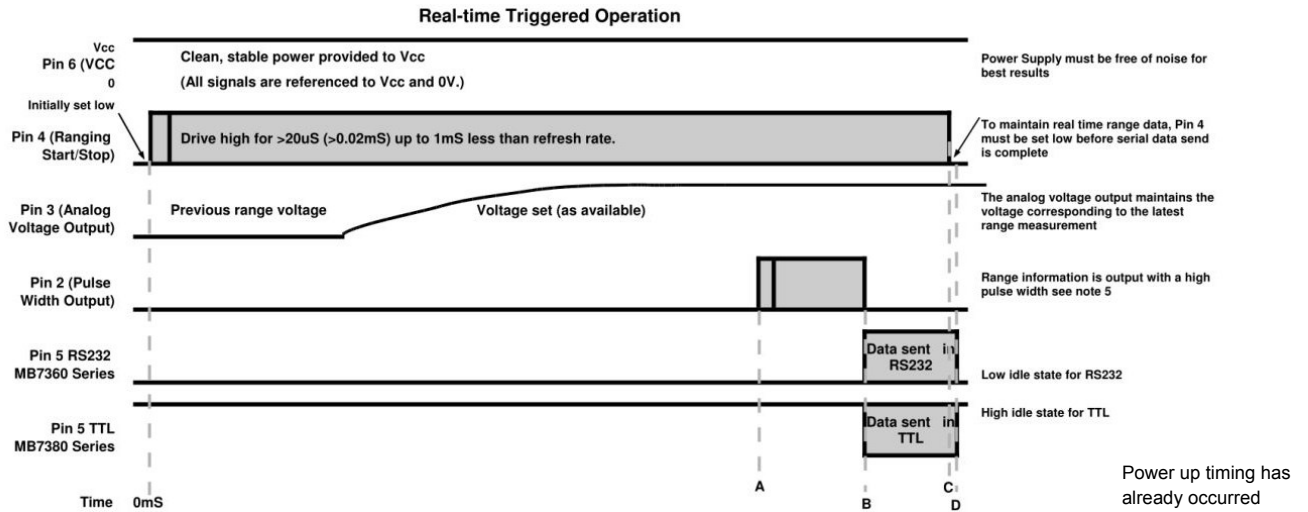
Real-time Triggered Operation

Vcc
Pin 6 (VCC
0

Clean, stable power provided to Vcc

(All signals are referenced to Vcc and 0V.)

Power Supply must be free of noise for best results

Initially set low

Pin 4 (Ranging Start/Stop)

Drive high for >20uS (>0.02mS) up to 1mS less than refresh rate.

To maintain real time range data, Pin 4 must be set low before serial data send is complete

Pin 3 (Analog Voltage Output)

Previous range voltage

Voltage set (as available)

The analog voltage output maintains the voltage corresponding to the latest range measurement

Pin 2 (Pulse Width Output)

Range information is output with a high pulse width see note 5

Pin 5 RS232 MB7360 Series

Data sent in RS232

Low idle state for RS232

Pin 5 TTL MB7380 Series

Data sent in TTL

High idle state for TTL

Time 0mS

A

B

C

D

Power up timing has already occurred